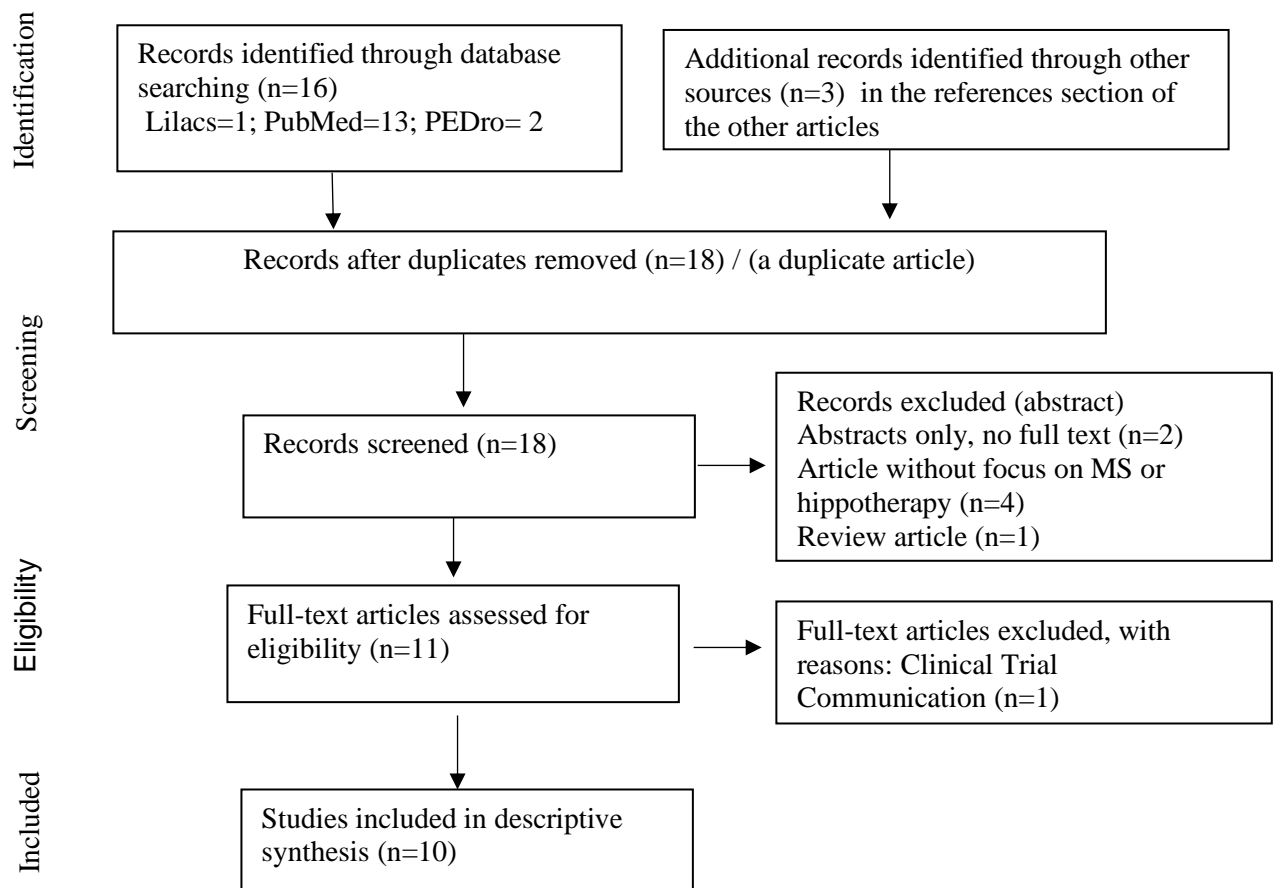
Identification

Records identified through database searching (n=16)
Lilacs=1; PubMed=13; PEDro= 2

Additional records identified through other sources (n=3) in the references section of the other articles

Records after duplicates removed (n=18) / (a duplicate article)

Screening

Records screened (n=18)

Records excluded (abstract)
Abstracts only, no full text (n=2)
Article without focus on MS or hippotherapy (n=4)
Review article (n=1)

Eligibility

Full-text articles assessed for eligibility (n=11)

Full-text articles excluded, with reasons: Clinical Trial Communication (n=1)

Included

Studies included in descriptive synthesis (n=10)